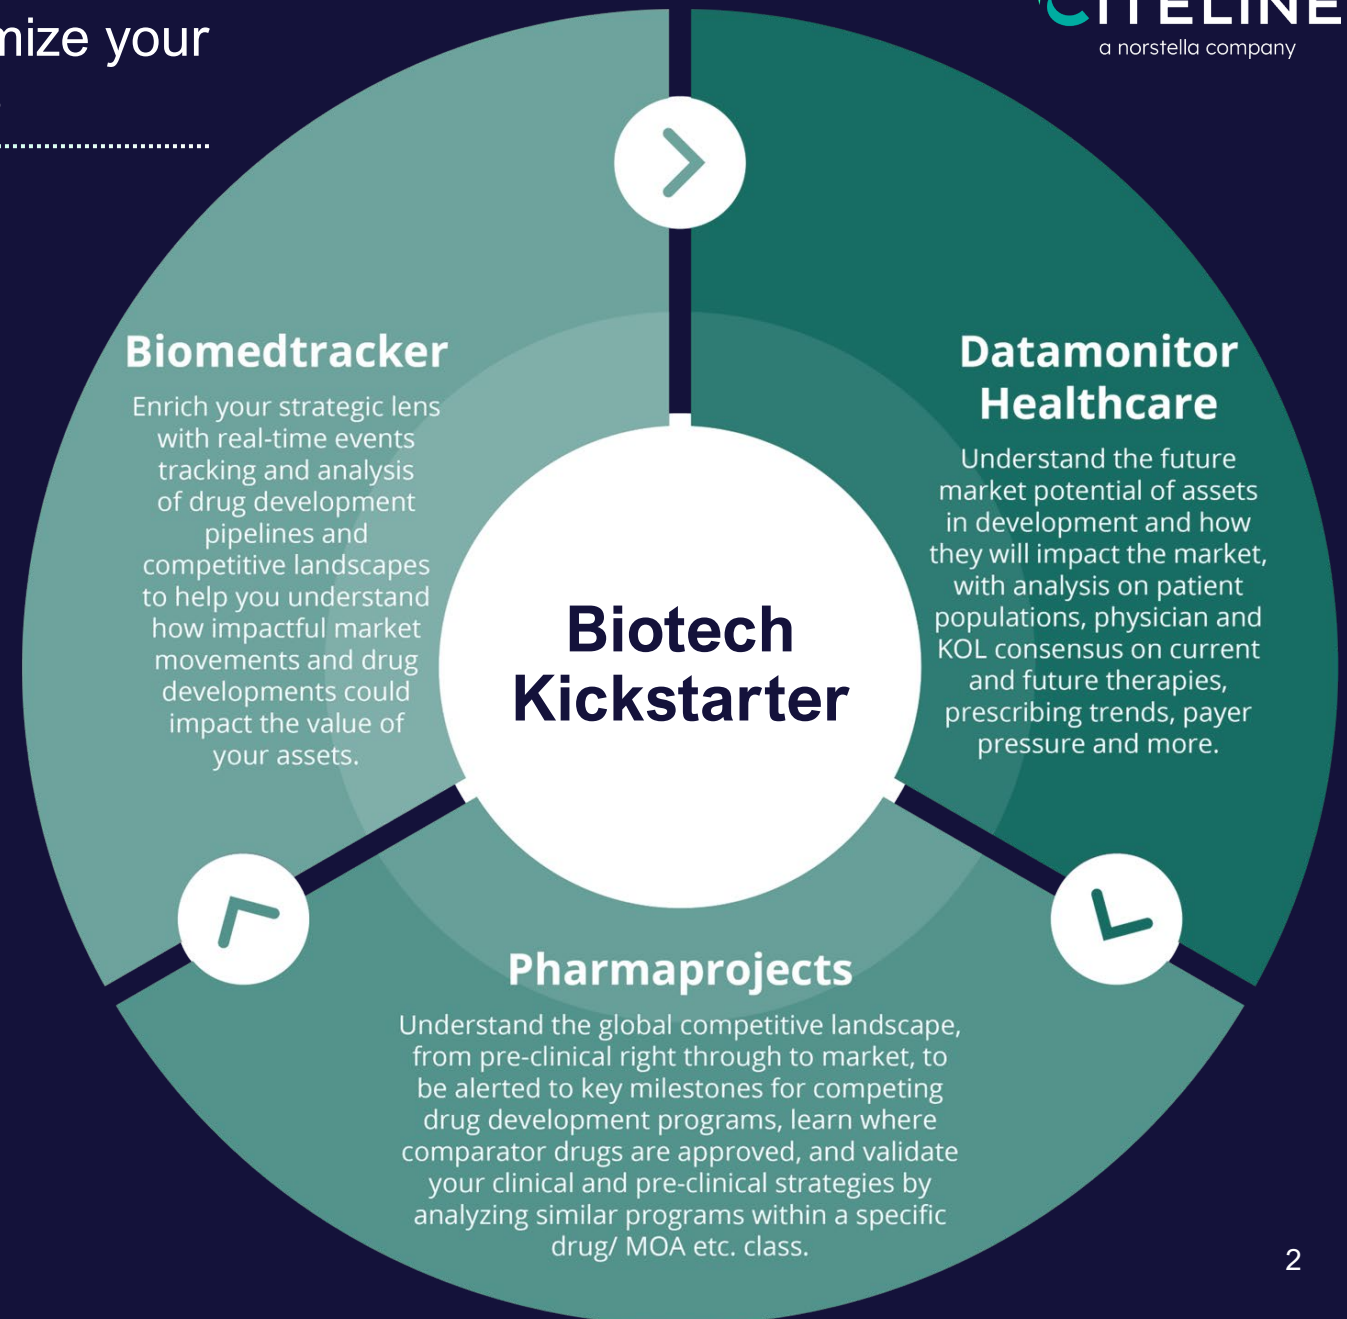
mize your

CITELINE
a norstella company

Biomedtracker
Enrich your strategic lens with real-time events tracking and analysis of drug development pipelines and competitive landscapes to help you understand how impactful market movements and drug developments could impact the value of your assets.

Datamonitor Healthcare
Understand the future market potential of assets in development and how they will impact the market, with analysis on patient populations, physician and KOL consensus on current and future therapies, prescribing trends, payer pressure and more.

Biotech Kickstarter

Pharmaprojects
Understand the global competitive landscape, from pre-clinical right through to market, to be alerted to key milestones for competing drug development programs, learn where comparator drugs are approved, and validate your clinical and pre-clinical strategies by analyzing similar programs within a specific drug/ MOA etc. class.

2